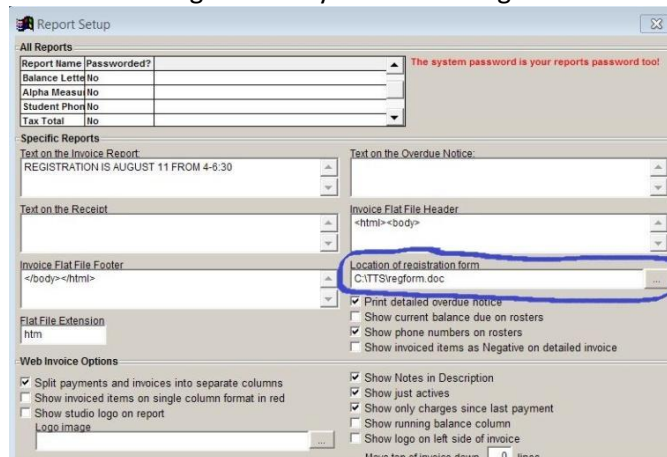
Report Setup

All Reports

| Report Name | Passworded? |
|---|---|
| Balance Lette | No |
| Alpha Measu | No |
| Student Phon | No |
| Tax Total | No |

The system password is your reports password too!

Specific Reports

Text on the Invoice Report:
REGISTRATION IS AUGUST 11 FROM 4-6:30

Text on the Overdue Notice:

Text on the Receipt

Invoice Flat File Header
<html><body>

Invoice Flat File Footer
</body></html>

Location of registration form
C:\TTS\regform.doc

Print detailed overdue notice
Show current balance due on rosters
Show phone numbers on rosters
Show invoiced items as Negative on detailed invoice

Flat File Extension
htm

Web Invoice Options

Split payments and invoices into separate columns
Show invoiced items on single column format in red
Show studio logo on report
Logo image

Show Notes in Description
Show just actives
Show only charges since last payment
Show running balance column
Show logo on left side of invoice
Move top of invoice down 0 lines